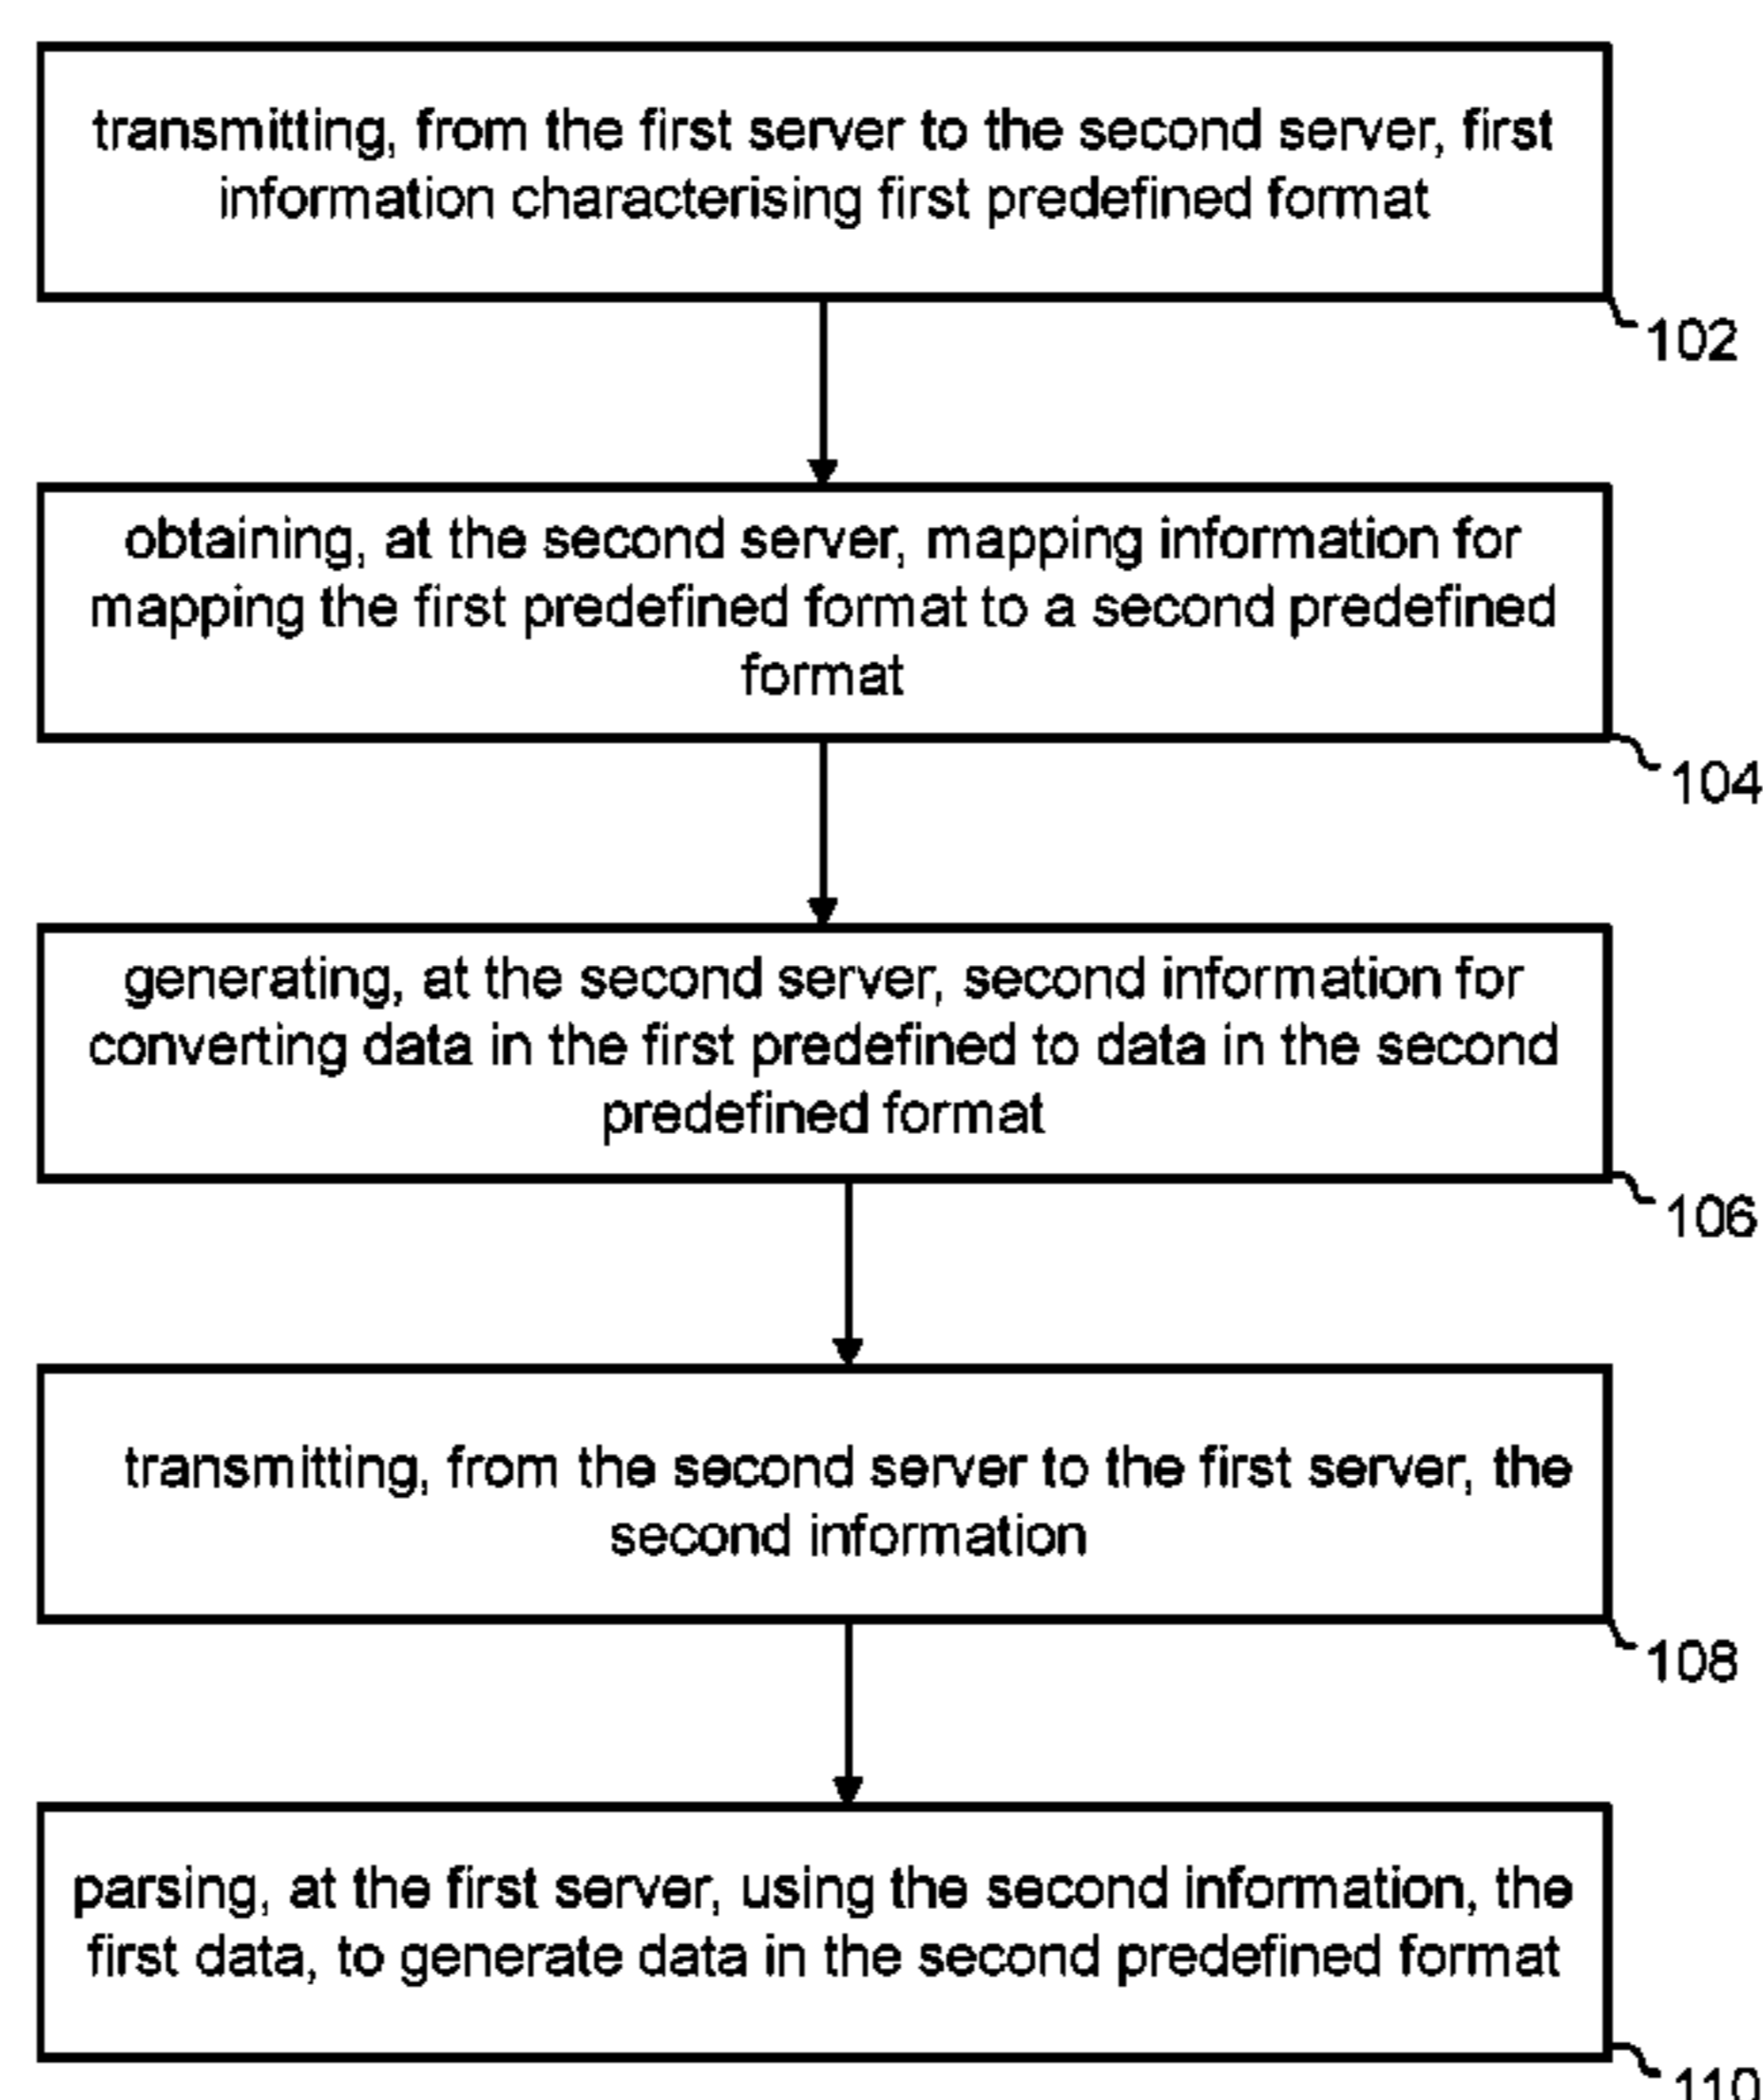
transmitting, from the first server to the second server, first information characterising first predefined format

102

obtaining, at the second server, mapping information for mapping the first predefined format to a second predefined format

104

generating, at the second server, second information for converting data in the first predefined to data in the second predefined format

106

transmitting, from the second server to the first server, the second information

108

parsing, at the first server, using the second information, the first data, to generate data in the second predefined format

110